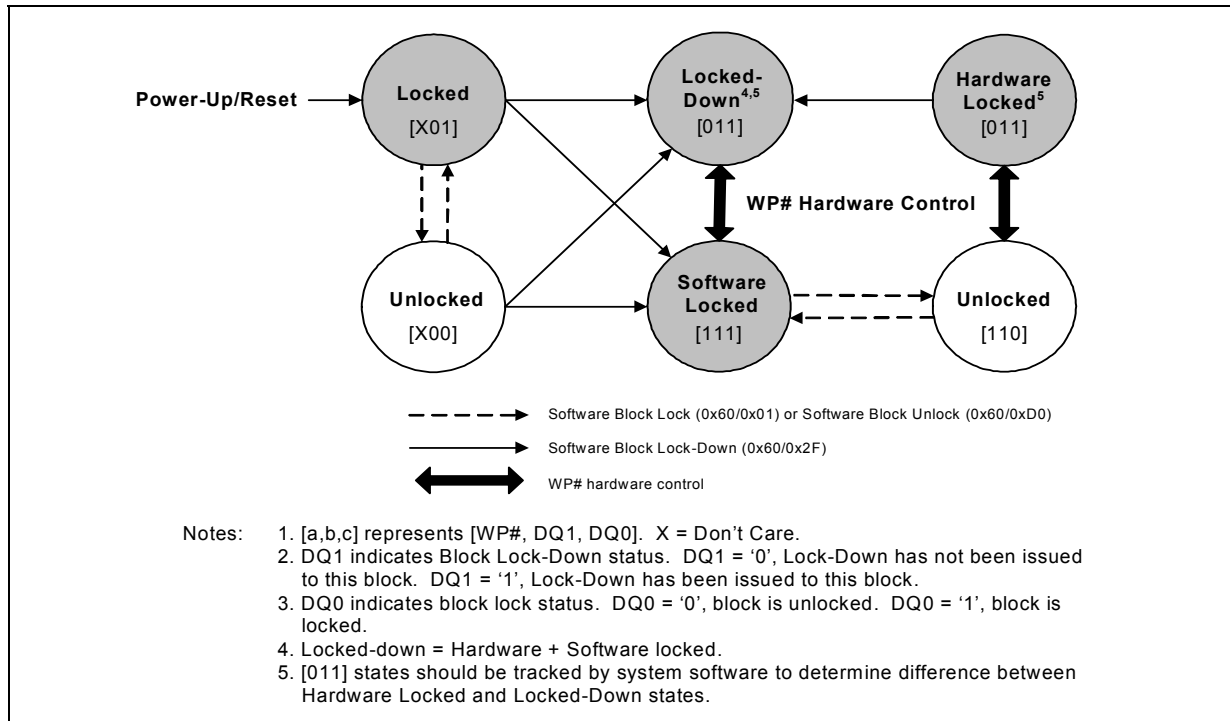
Power-Up/Reset

Locked
[X01]

Locked-Down$^{4,5}$
[011]

Hardware Locked$^{5}$
[011]

WP# Hardware Control

Unlocked
[X00]

Software Locked
[111]

Unlocked
[110]

Software Block Lock (0x60/0x01) or Software Block Unlock (0x60/0xD0)

Software Block Lock-Down (0x60/0x2F)

WP# hardware control

Notes: 1. [a,b,c] represents [WP#, DQ1, DQ0]. X = Don't Care.
2. DQ1 indicates Block Lock-Down status. DQ1 = '0', Lock-Down has not been issued to this block. DQ1 = '1', Lock-Down has been issued to this block.
3. DQ0 indicates block lock status. DQ0 = '0', block is unlocked. DQ0 = '1', block is locked.
4. Locked-down = Hardware + Software locked.
5. [011] states should be tracked by system software to determine difference between Hardware Locked and Locked-Down states.